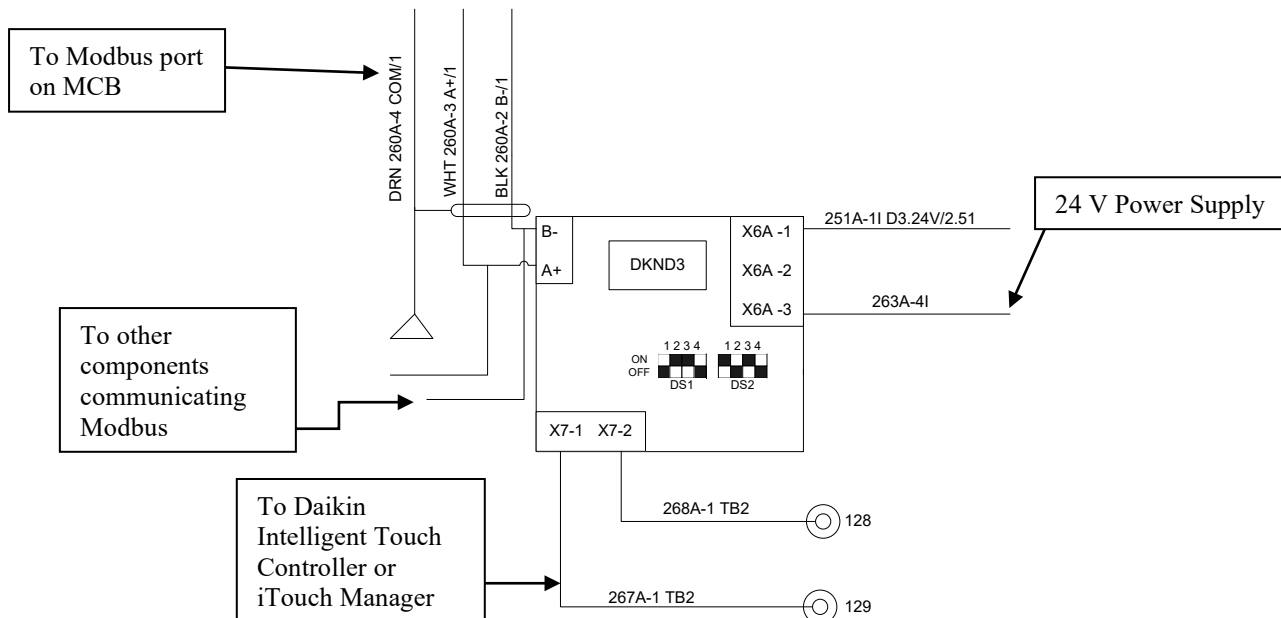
To Modbus port on MCB

DRN 260A-4 COM/1

WHT 260A-3 A+/1

BLK 260A-2 B-/1

24 V Power Supply

B-

A+

DKND3

X6A -1

X6A -2

X6A -3

251A-1I D3.24V/2.51

263A-4I

To other components communicating Modbus

ON
OFF

1 2 3 4

DS1

1 2 3 4

DS2

X7-1

X7-2

To Daikin Intelligent Touch Controller or iTouch Manager

268A-1 TB2

128

267A-1 TB2

129